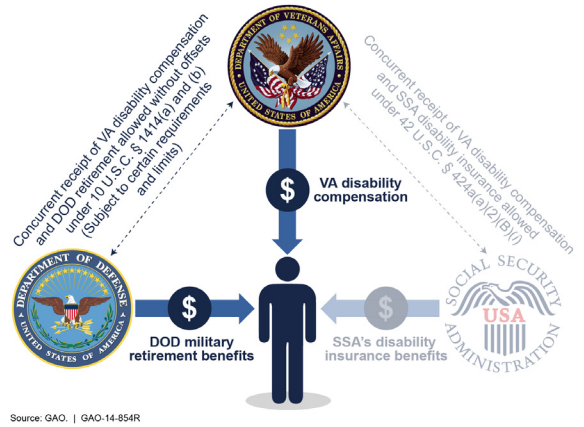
DEPARTMENT OF VETERANS AFFAIRS
UNITED STATES OF AMERICA

Concurrent receipt of VA disability compensation and DOD retirement allowed without offsets under 10 U.S.C. § 1414(a) and (b) (Subject to certain requirements and limits)

Concurrent receipt of VA disability compensation and SSA disability insurance allowed under 42 U.S.C. § 424a(a)(2)(B)(i)

$

VA disability compensation

DEPARTMENT OF DEFENSE
UNITED STATES OF AMERICA

$

DOD military retirement benefits

$

SSA's disability insurance benefits

SOCIAL SECURITY ADMINISTRATION
USA

Source: GAO. | GAO-14-854R